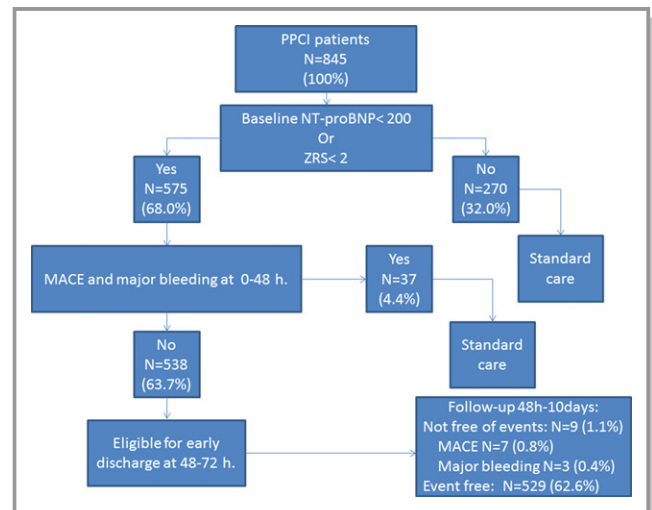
PPCI patients
N=845
(100%)

Baseline NT-proBNP< 200
Or
ZRS< 2

Yes
N=575
(68.0%)

No
N=270
(32.0%)

Standard care

MACE and major bleeding at 0-48 h.

Yes
N=37
(4.4%)

Standard care

No
N=538
(63.7%)

Eligible for early discharge at 48-72 h.

Follow-up 48h-10days:
Not free of events: N=9 (1.1%)
MACE N=7 (0.8%)
Major bleeding N=3 (0.4%)
Event free: N=529 (62.6%)